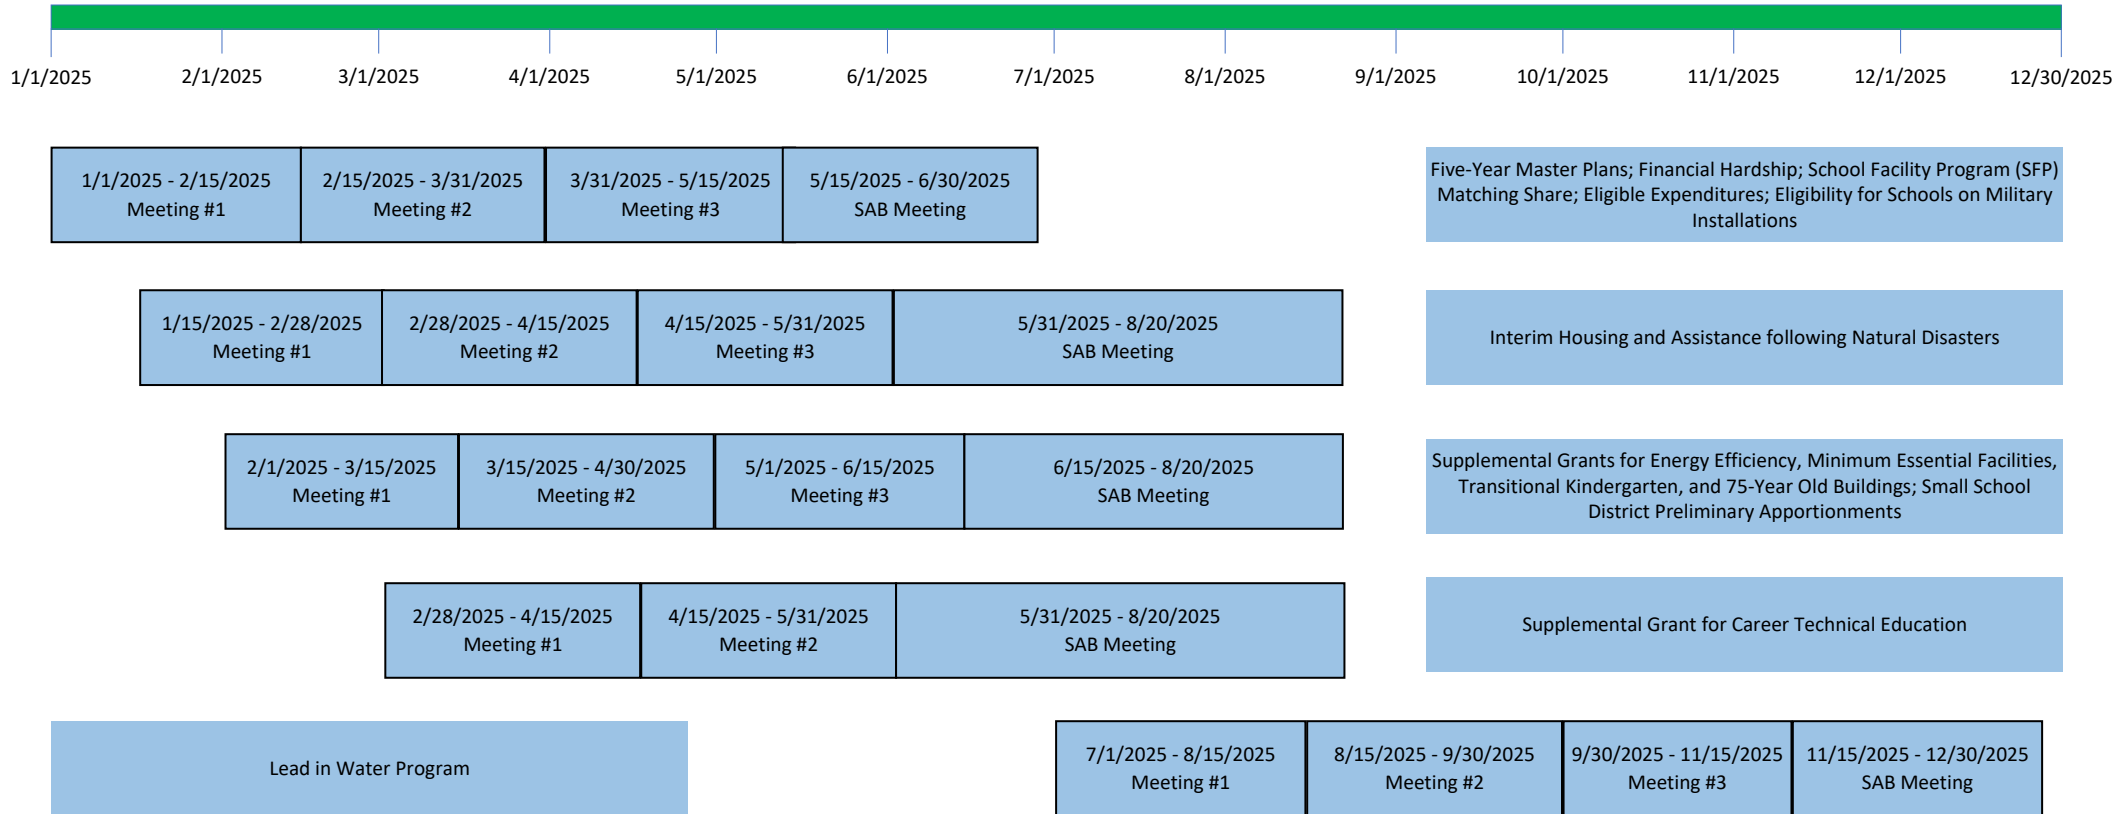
1/1/2025 2/1/2025 3/1/2025 4/1/2025 5/1/2025 6/1/2025 7/1/2025 8/1/2025 9/1/2025 10/1/2025 11/1/2025 12/1/2025 12/30/2025

1/1/2025 - 2/15/2025
Meeting #1

2/15/2025 - 3/31/2025
Meeting #2

3/31/2025 - 5/15/2025
Meeting #3

5/15/2025 - 6/30/2025
SAB Meeting

Five-Year Master Plans; Financial Hardship; School Facility Program (SFP) Matching Share; Eligible Expenditures; Eligibility for Schools on Military Installations

1/15/2025 - 2/28/2025
Meeting #1

2/28/2025 - 4/15/2025
Meeting #2

4/15/2025 - 5/31/2025
Meeting #3

5/31/2025 - 8/20/2025
SAB Meeting

Interim Housing and Assistance following Natural Disasters

2/1/2025 - 3/15/2025
Meeting #1

3/15/2025 - 4/30/2025
Meeting #2

5/1/2025 - 6/15/2025
Meeting #3

6/15/2025 - 8/20/2025
SAB Meeting

Supplemental Grants for Energy Efficiency, Minimum Essential Facilities, Transitional Kindergarten, and 75-Year Old Buildings; Small School District Preliminary Apportionments

2/28/2025 - 4/15/2025
Meeting #1

4/15/2025 - 5/31/2025
Meeting #2

5/31/2025 - 8/20/2025
SAB Meeting

Supplemental Grant for Career Technical Education

Lead in Water Program

7/1/2025 - 8/15/2025
Meeting #1

8/15/2025 - 9/30/2025
Meeting #2

9/30/2025 - 11/15/2025
Meeting #3

11/15/2025 - 12/30/2025
SAB Meeting